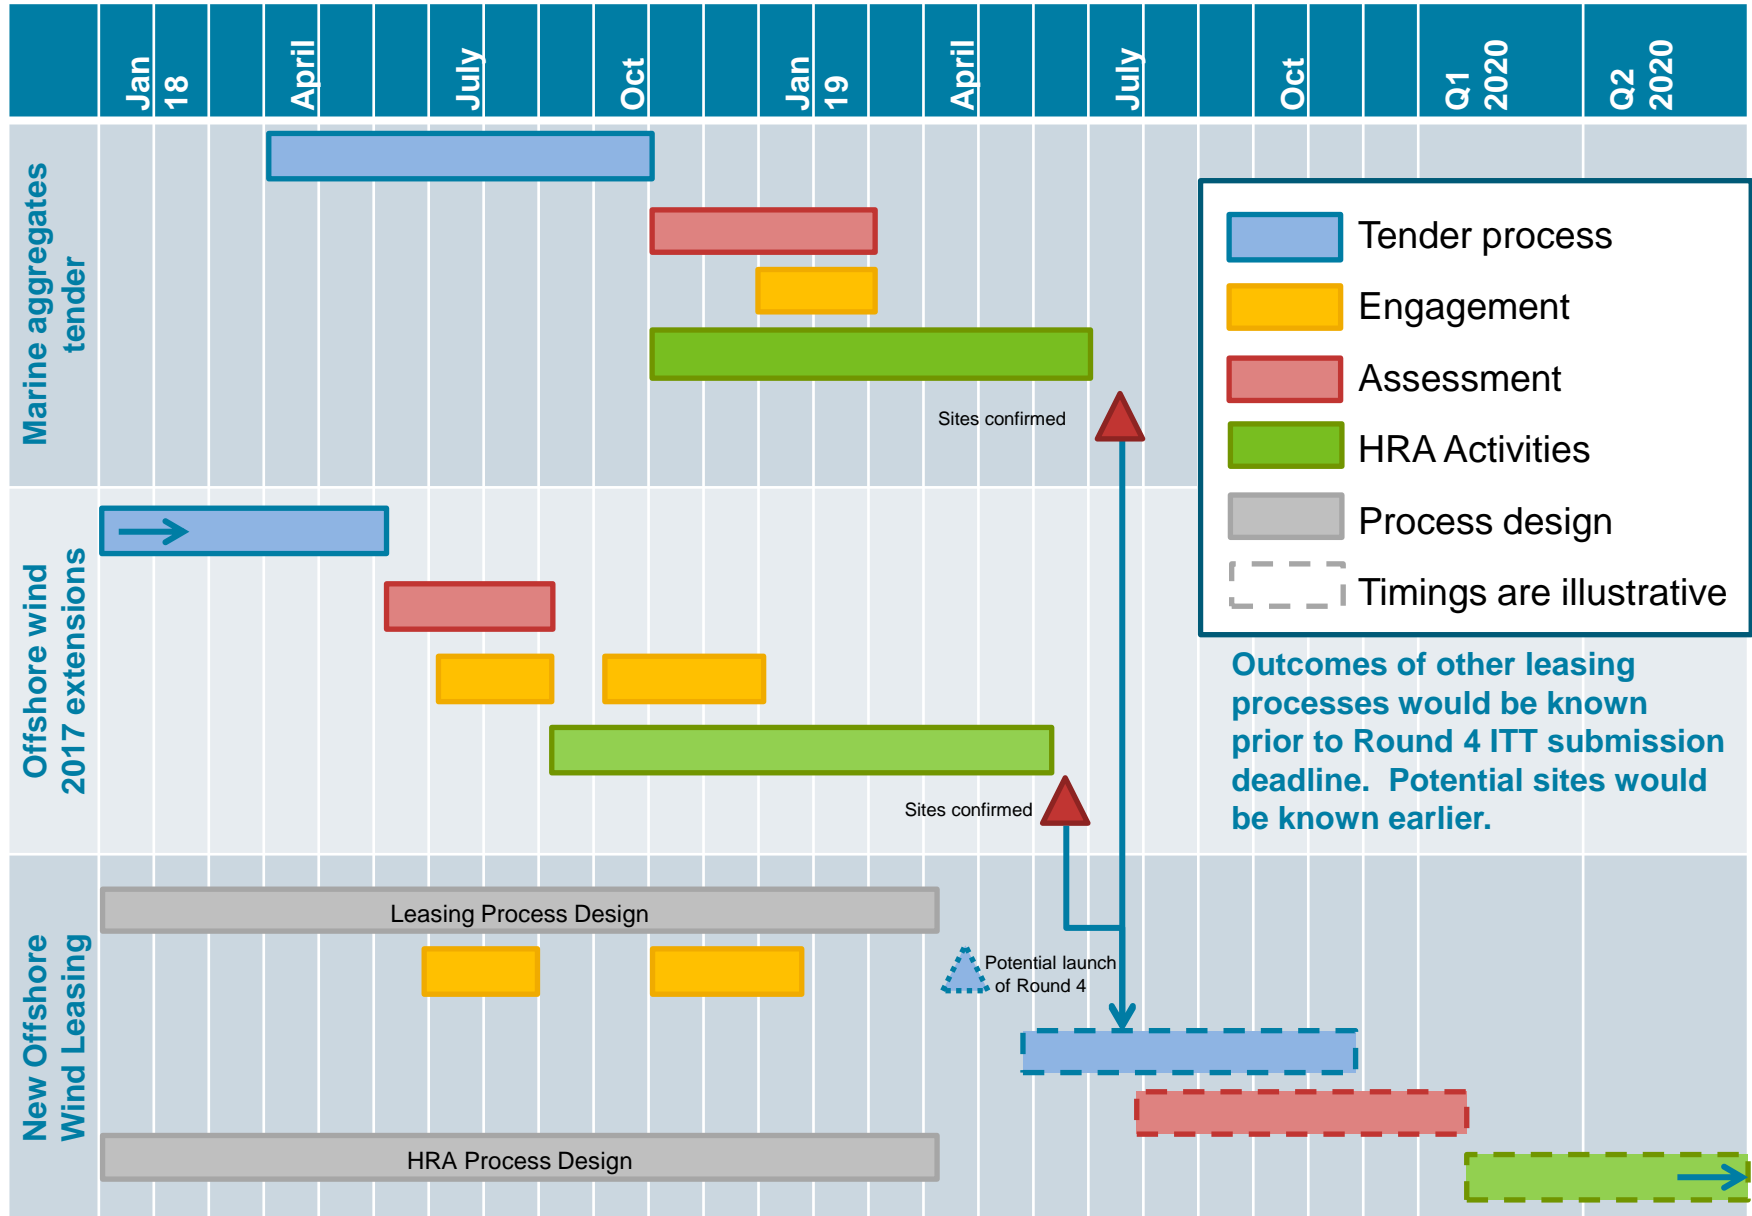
| | Jan 18 | April | July | Oct | Jan 19 | April | July | Oct | Q1 2020 | Q2 2020 |
|---|---|---|---|---|---|---|---|---|---|---|

Marine aggregates tender

Sites confirmed

Offshore wind 2017 extensions

Sites confirmed

New Offshore Wind Leasing

Leasing Process Design

Potential launch of Round 4

HRA Process Design

Tender process
Engagement
Assessment
HRA Activities
Process design
Timings are illustrative

Outcomes of other leasing processes would be known prior to Round 4 ITT submission deadline. Potential sites would be known earlier.